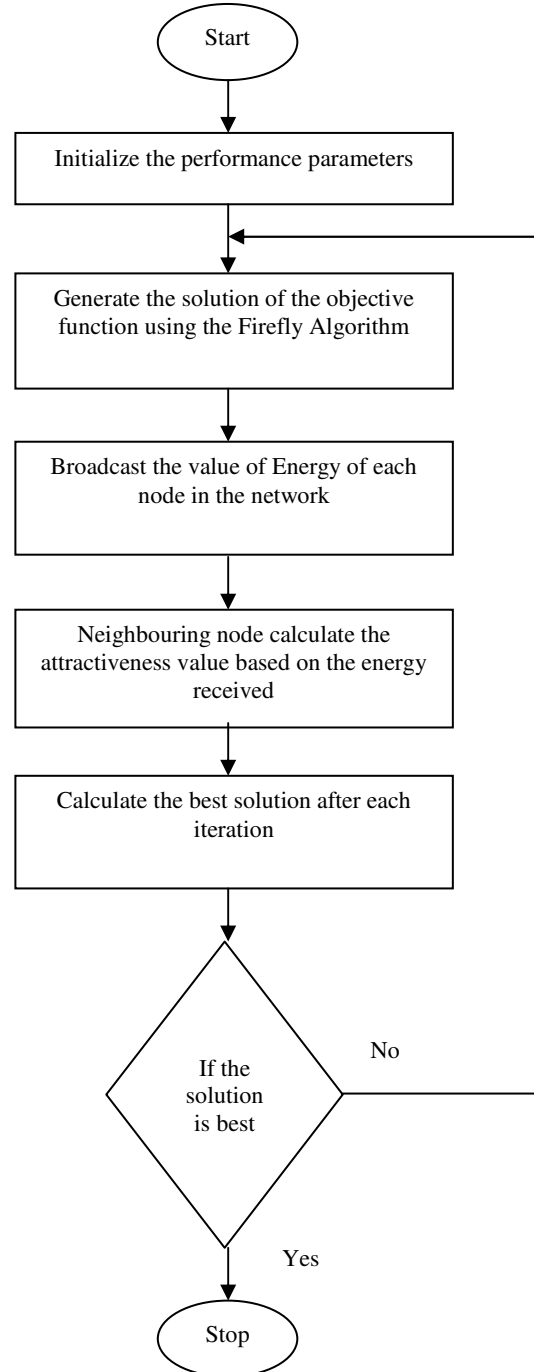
Start

Initialize the performance parameters

Generate the solution of the objective function using the Firefly Algorithm

Broadcast the value of Energy of each node in the network

Neighbouring node calculate the attractiveness value based on the energy received

Calculate the best solution after each iteration

If the solution is best

No

Yes

Stop